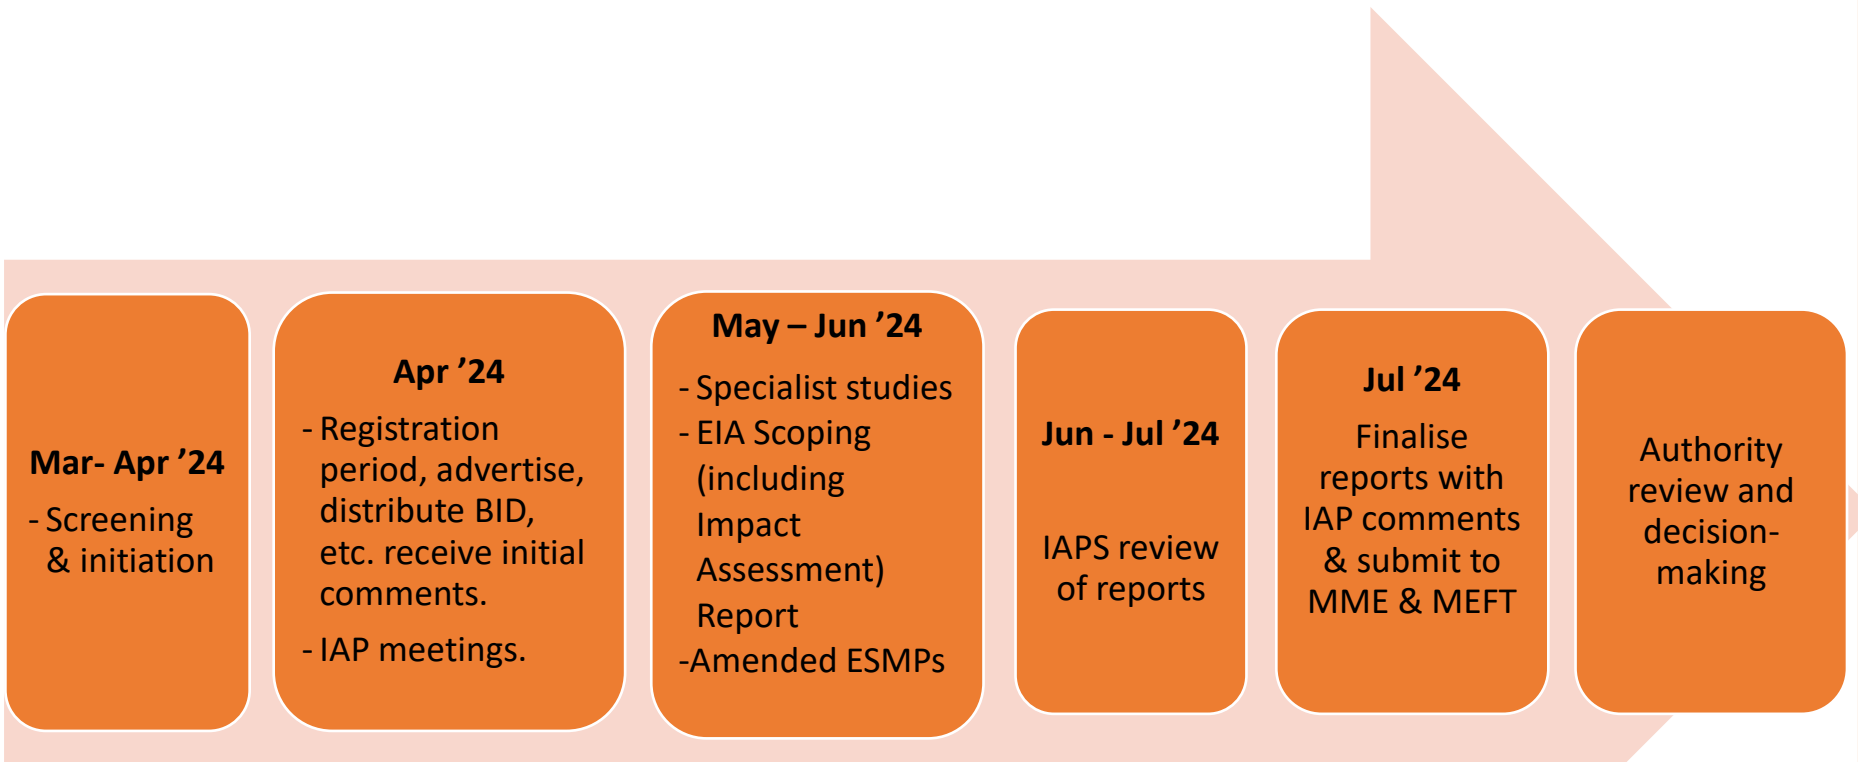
Mar- Apr ’24

- Screening & initiation

Apr ’24

- Registration period, advertise, distribute BID, etc. receive initial comments.

- IAP meetings.

May – Jun ’24

- Specialist studies

- EIA Scoping (including Impact Assessment) Report

-Amended ESMPs

Jun - Jul ’24

IAPS review of reports

Jul ’24

Finalise reports with IAP comments & submit to MME & MEFT

Authority review and decision-making